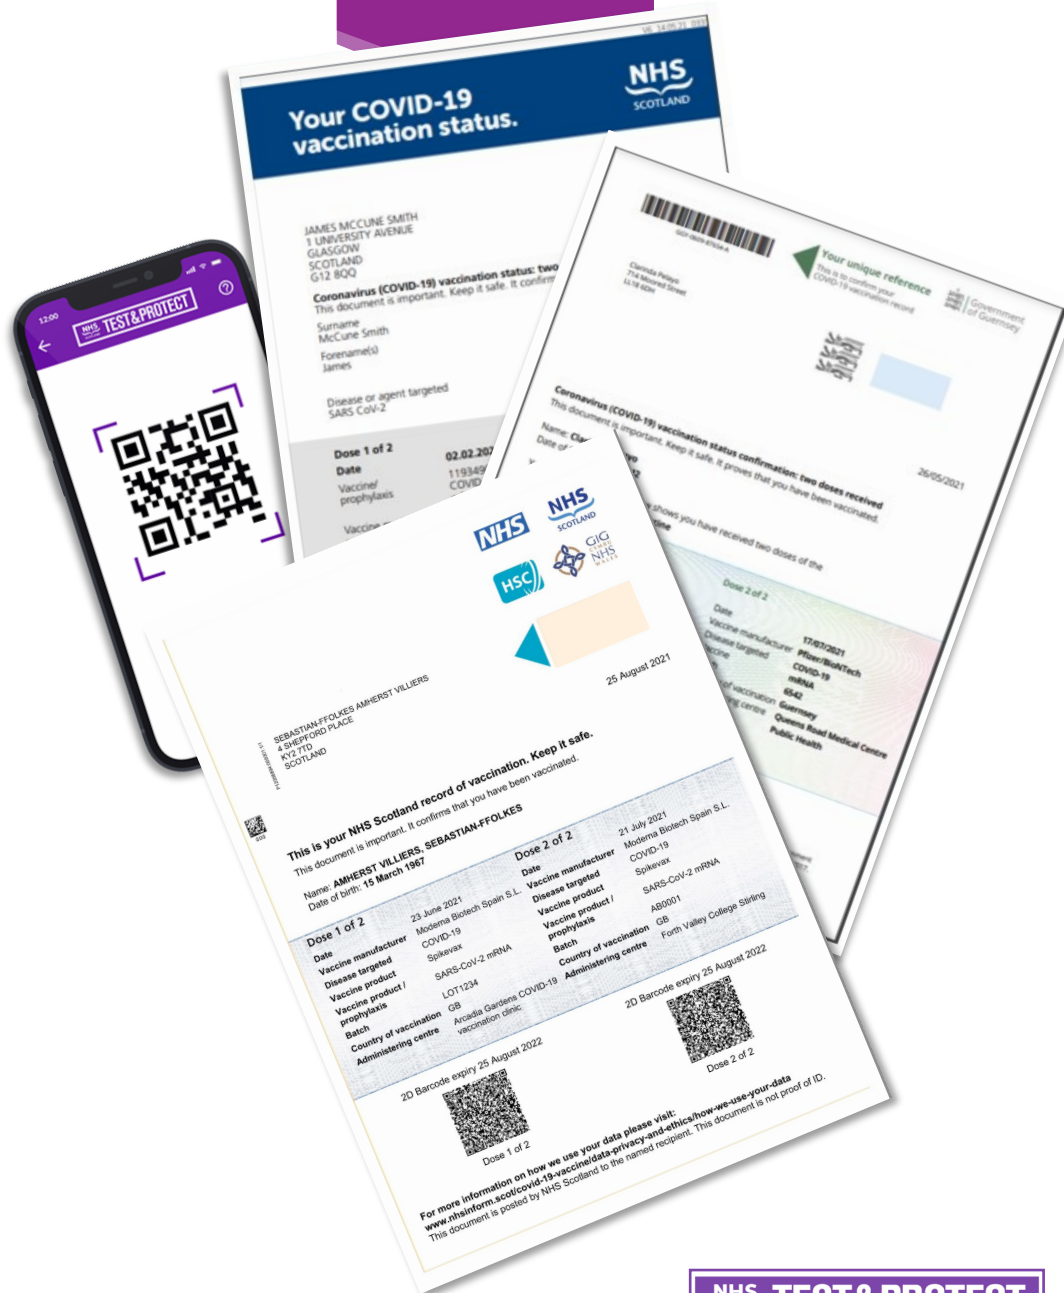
Your COVID-19 vaccination status.

NHS SCOTLAND

JAMES MCCUNE SMITH
1 UNIVERSITY AVENUE
GLASGOW
SCOTLAND
G12 8QQ

Coronavirus (COVID-19) vaccination status: two
This document is important. Keep it safe. It confirm

Surname
McCune Smith
Forename(s)
James

Disease or agent targeted
SARS CoV-2

Dose 1 of 2
Date 02.02.202
Vaccine/prophylaxis 119349 COVID
Vaccine

12:00
NHS TEST&PROTECT

Clarinda Pelayo
714 Mounsel Street

Your unique reference
This is to confirm your COVID-19 vaccination record

Government of Guernsey

Coronavirus (COVID-19) vaccination status confirmation: two doses received
This document is important. Keep it safe. It proves that you have been vaccinated.
26/05/2021
Name: Cla
Date of
shows you have received two doses of the

Dose 2 of 2
Date 17/07/2021
Vaccine manufacturer Pfizer/BioNTech
Disease targeted COVID-19
mRNA
6542
of vaccination Guernsey
centre Queens Road Medical Centre
Public Health

NHS
NHS SCOTLAND
HSC
GIG CYMRU NHS WALES

SEBASTIAN-FFOLKES AMHERST VILLIERS
4 SHEPFORD PLACE
KY2 7TD
SCOTLAND

25 August 2021

This is your NHS Scotland record of vaccination. Keep it safe.
This document is important. It confirms that you have been vaccinated.

Name: AMHERST VILLIERS, SEBASTIAN-FFOLKES
Date of birth: 15 March 1967

| Dose 1 of 2 | |
|---|---|
| Date | 23 June 2021 |
| Vaccine manufacturer | Moderna Biotech Spain S.L. |
| Disease targeted | COVID-19 |
| Vaccine product | Spikevax |
| Vaccine product / prophylaxis | SARS-CoV-2 mRNA |
| Batch | LOT1234 |
| Country of vaccination | GB |
| Administering centre | Arcadia Gardens COVID-19 vaccination clinic |

| Dose 2 of 2 | |
|---|---|
| Date | 21 July 2021 |
| Vaccine manufacturer | Moderna Biotech Spain S.L. |
| Disease targeted | COVID-19 |
| Vaccine product | Spikevax |
| Vaccine product / prophylaxis | SARS-CoV-2 mRNA |
| Batch | AB0001 |
| Country of vaccination | GB |
| Administering centre | Forth Valley College Stirling |

2D Barcode expiry 25 August 2022
Dose 1 of 2

2D Barcode expiry 25 August 2022
Dose 2 of 2

For more information on how we use your data please visit:
www.nhsinform.scot/covid-19-vaccine/data-privacy-and-ethics/how-we-use-your-data
This document is posted by NHS Scotland to the named recipient. This document is not proof of ID.

NHS TEST&PROTECT